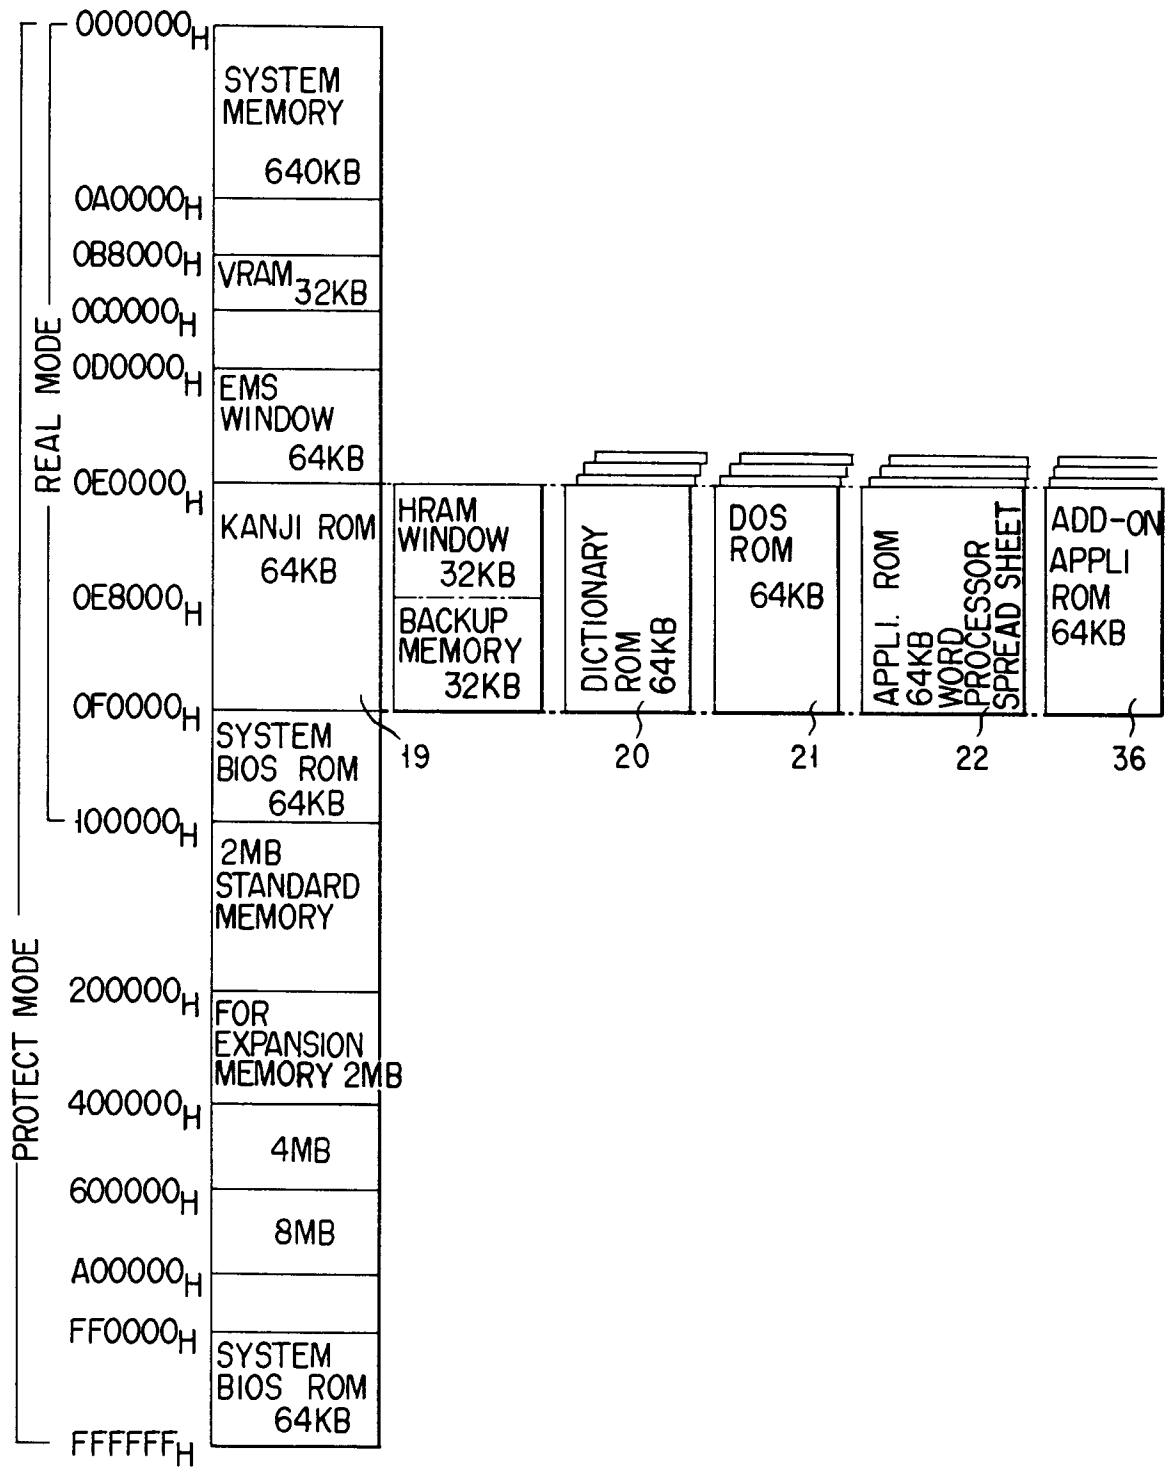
REAL MODE

PROTECT MODE

$000000_H$

SYSTEM MEMORY 640KB

$0A0000_H$

$0B8000_H$

VRAM 32KB

$0C0000_H$

$0D0000_H$

EMS WINDOW 64KB

$0E0000_H$

KANJI ROM 64KB

$0E8000_H$

$0F0000_H$

SYSTEM BIOS ROM 64KB

$100000_H$

2MB STANDARD MEMORY

$200000_H$

FOR EXPANSION MEMORY 2MB

$400000_H$

4MB

$600000_H$

8MB

$A00000_H$

$FF0000_H$

SYSTEM BIOS ROM 64KB

$FFFFFF_H$

HRAM WINDOW 32KB

BACKUP MEMORY 32KB

19

DICTIONARY ROM 64KB

20

DOS ROM 64KB

21

APPLI. ROM 64KB WORD PROCESSOR SPREAD SHEET

22

ADD-ON APPLI ROM 64KB

36